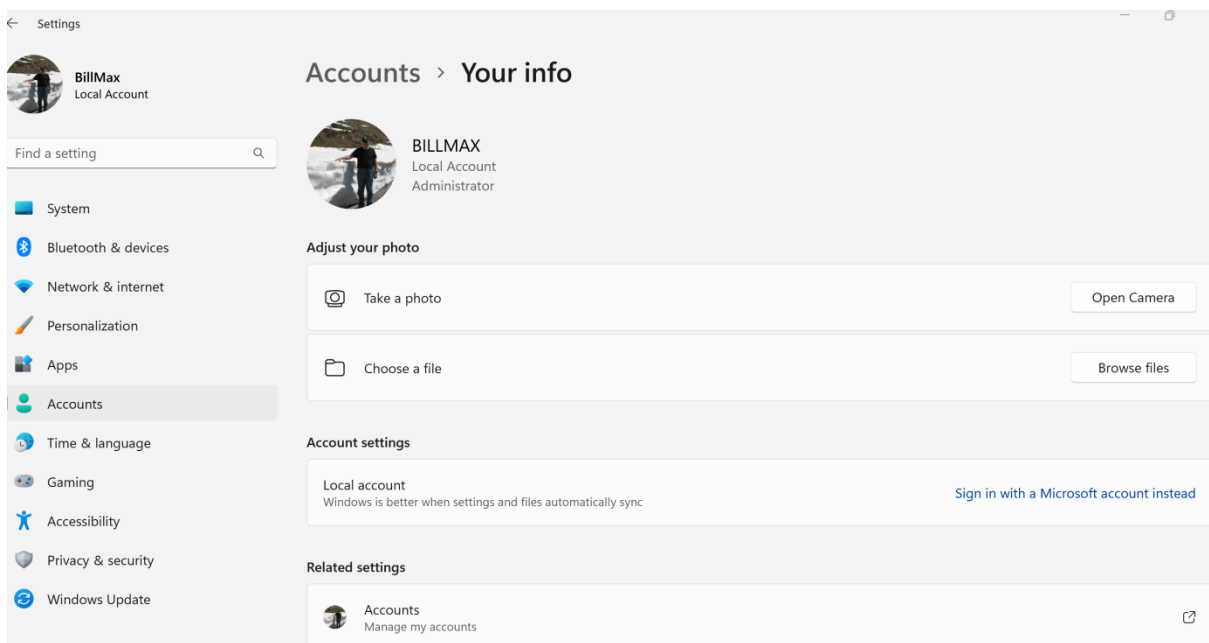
Settings

BillMax
Local Account

Find a setting

System
Bluetooth & devices
Network & internet
Personalization
Apps
Accounts
Time & language
Gaming
Accessibility
Privacy & security
Windows Update

Accounts › Your info

BILLMAX
Local Account
Administrator

Adjust your photo

Take a photo
Open Camera

Choose a file
Browse files

Account settings

Local account
Windows is better when settings and files automatically sync
Sign in with a Microsoft account instead

Related settings

Accounts
Manage my accounts